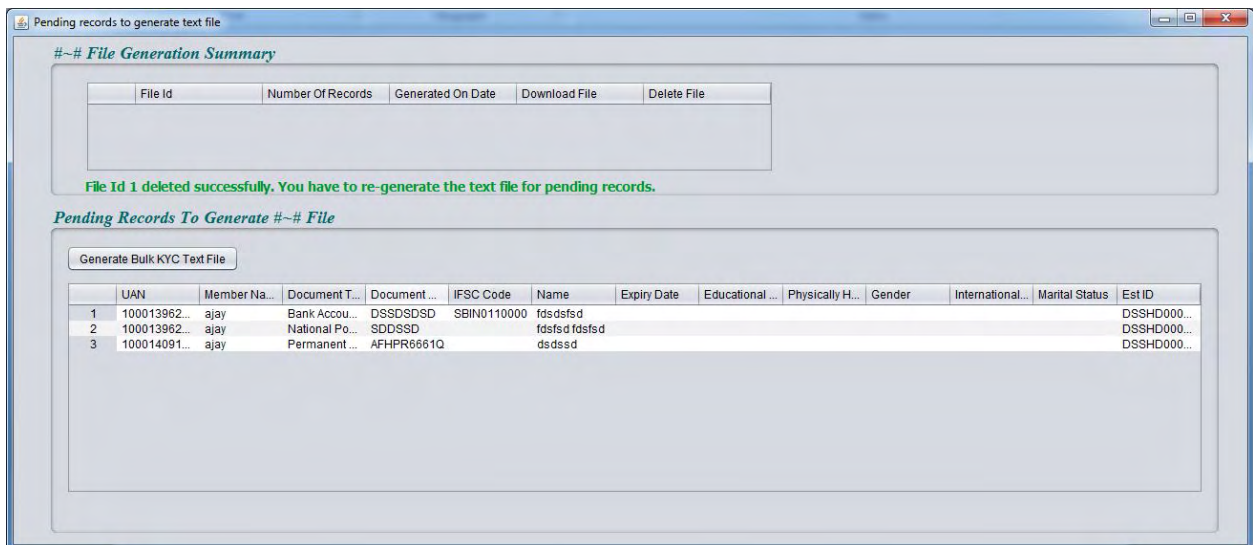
Pending records to generate text file

#~# File Generation Summary

| File Id | Number Of Records | Generated On Date | Download File | Delete File |
|---|---|---|---|---|

File Id 1 deleted successfully. You have to re-generate the text file for pending records.

Pending Records To Generate #~# File

Generate Bulk KYC Text File

| | UAN | Member Na... | Document T... | Document ... | IFSC Code | Name | Expiry Date | Educational ... | Physically H... | Gender | International... | Marital Status | Est ID |
|---|---|---|---|---|---|---|---|---|---|---|---|---|---|
| 1 | 100013962... | ajay | Bank Accou... | DSSDSDSD | SBIN0110000 | fdsdsfsd | | | | | | | DSSHD000... |
| 2 | 100013962... | ajay | National Po... | SDDSSD | | fdsfsd fdsfsd | | | | | | | DSSHD000... |
| 3 | 100014091... | ajay | Permanent ... | AFHPR6661Q | | dsdssd | | | | | | | DSSHD000... |